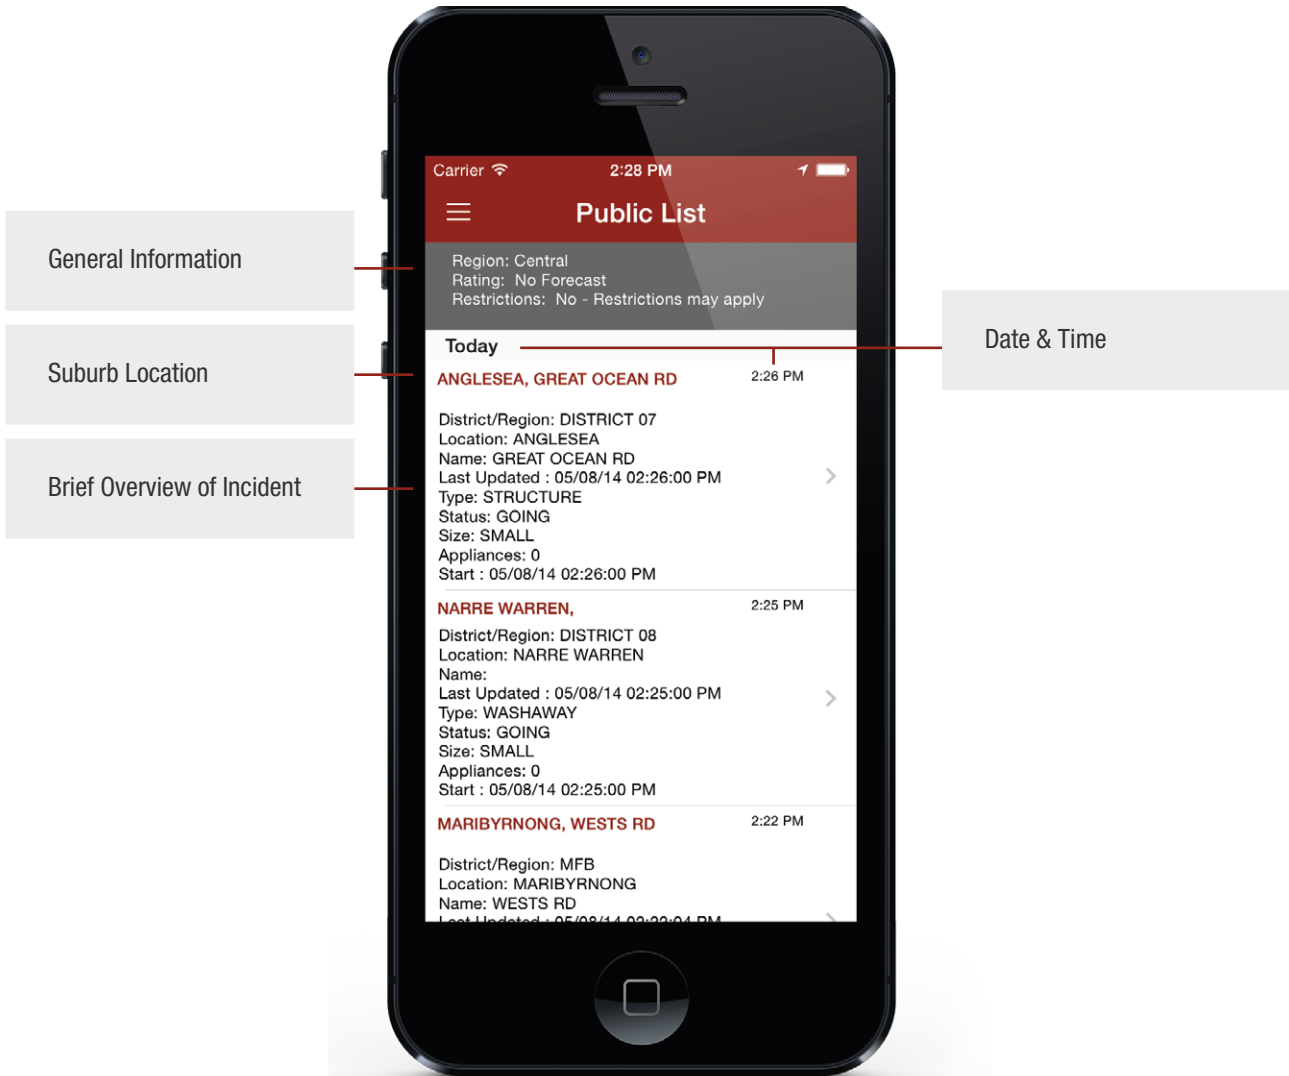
General Information

Suburb Location

Brief Overview of Incident

Carrier 2:28 PM

Public List

Region: Central
Rating: No Forecast
Restrictions: No - Restrictions may apply

Today

Date & Time

ANGLESEA, GREAT OCEAN RD 2:26 PM

District/Region: DISTRICT 07
Location: ANGLESEA
Name: GREAT OCEAN RD
Last Updated : 05/08/14 02:26:00 PM
Type: STRUCTURE
Status: GOING
Size: SMALL
Appliances: 0
Start : 05/08/14 02:26:00 PM

NARRE WARREN, 2:25 PM

District/Region: DISTRICT 08
Location: NARRE WARREN
Name:
Last Updated : 05/08/14 02:25:00 PM
Type: WASHAWAY
Status: GOING
Size: SMALL
Appliances: 0
Start : 05/08/14 02:25:00 PM

MARIBYRNONG, WESTS RD 2:22 PM

District/Region: MFB
Location: MARIBYRNONG
Name: WESTS RD
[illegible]